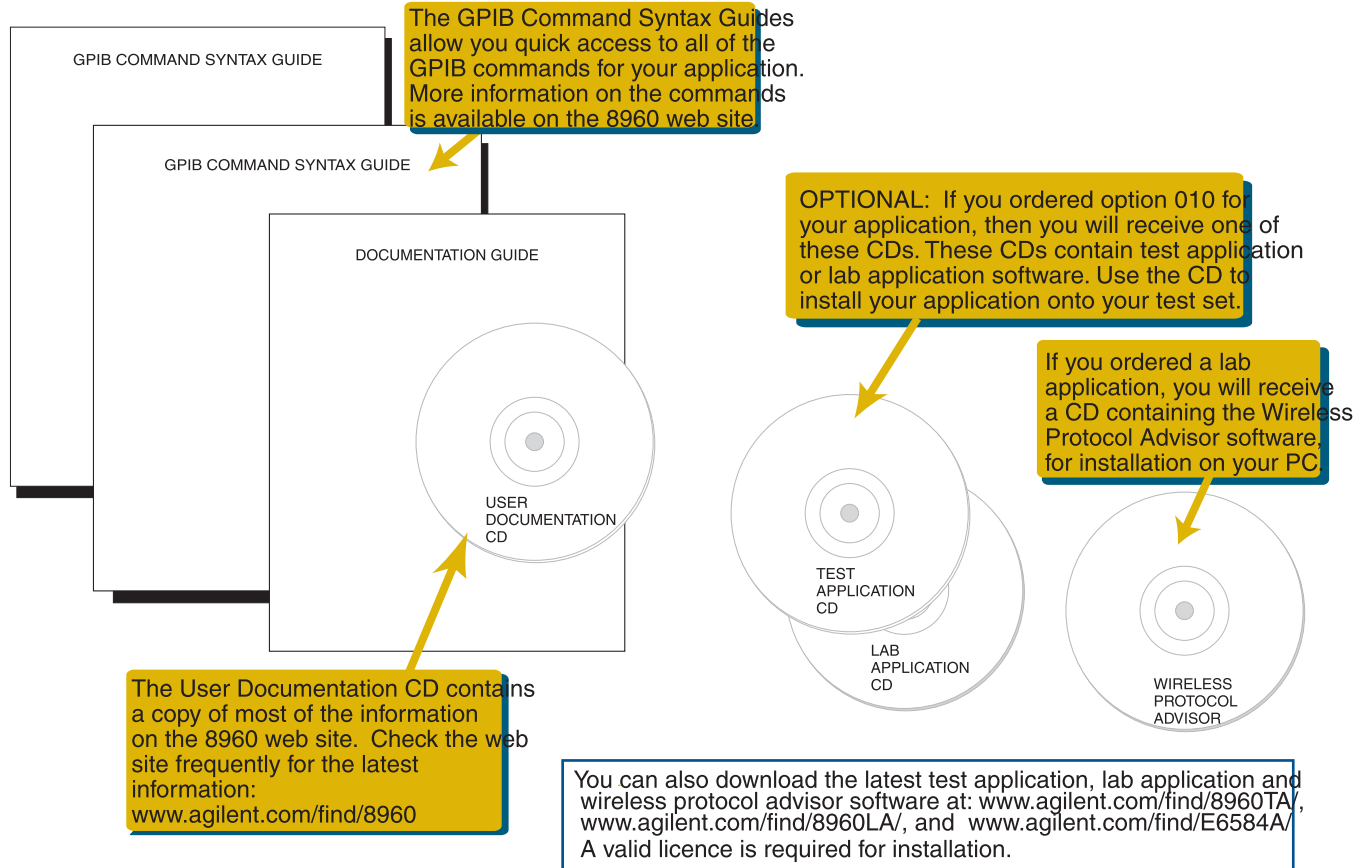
GPIB COMMAND SYNTAX GUIDE

The GPIB Command Syntax Guides allow you quick access to all of the GPIB commands for your application. More information on the commands is available on the 8960 web site.

GPIB COMMAND SYNTAX GUIDE

DOCUMENTATION GUIDE

USER DOCUMENTATION CD

OPTIONAL: If you ordered option 010 for your application, then you will receive one of these CDs. These CDs contain test application or lab application software. Use the CD to install your application onto your test set.

If you ordered a lab application, you will receive a CD containing the Wireless Protocol Advisor software, for installation on your PC.

TEST APPLICATION CD

LAB APPLICATION CD

WIRELESS PROTOCOL ADVISOR

The User Documentation CD contains a copy of most of the information on the 8960 web site. Check the web site frequently for the latest information:
www.agilent.com/find/8960

You can also download the latest test application, lab application and wireless protocol advisor software at: www.agilent.com/find/8960TA/, www.agilent.com/find/8960LA/, and www.agilent.com/find/E6584A/
A valid licence is required for installation.